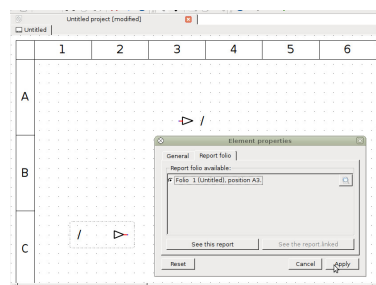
Untitled project (modified)
Untitled
1
2
3
4
5
6
A
B
C
/
/
Element properties
General
Report folio
Report folio available:
Folio 1 (Untitled), position A3.
See this report
See the report linked
Reset
Cancel
Apply